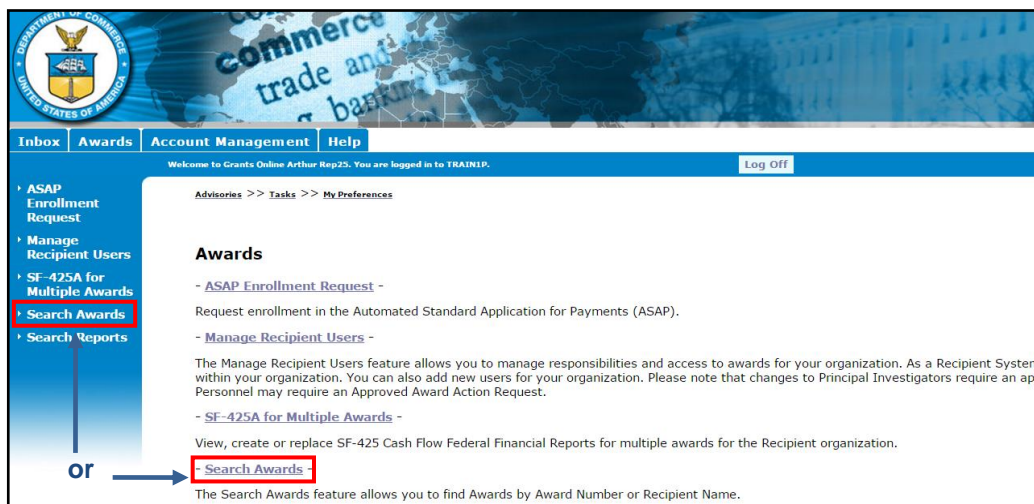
DEPARTMENT OF COMMERCE
UNITED STATES OF AMERICA

commerce
trade and
banking

Inbox | Awards | Account Management | Help

Welcome to Grants Online Arthur Rep25. You are logged in to TRAIN1P.

Log Off

ASAP Enrollment Request
Manage Recipient Users
SF-425A for Multiple Awards
Search Awards
Search Reports

Advisories >> Tasks >> My Preferences

Awards

- ASAP Enrollment Request -

Request enrollment in the Automated Standard Application for Payments (ASAP).

- Manage Recipient Users -

The Manage Recipient Users feature allows you to manage responsibilities and access to awards for your organization. As a Recipient Syster within your organization. You can also add new users for your organization. Please note that changes to Principal Investigators require an ap Personnel may require an Approved Award Action Request.

- SF-425A for Multiple Awards -

View, create or replace SF-425 Cash Flow Federal Financial Reports for multiple awards for the Recipient organization.

or

- Search Awards -

The Search Awards feature allows you to find Awards by Award Number or Recipient Name.